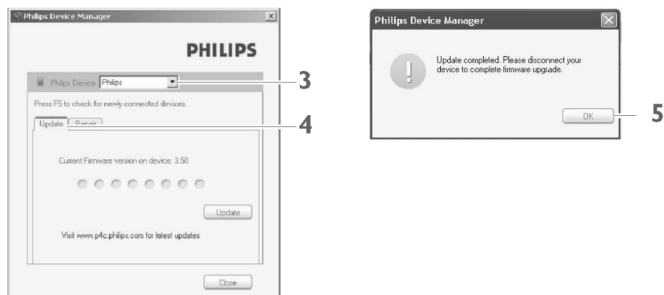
Philips Device Manager

PHILIPS

Philips Device: Philips

3

Press F5 to check for newly connected devices.

Update Repair

4

Current Firmware version on device: 3.50

Update

Visit www.p4c.philips.com for latest updates

Close

Philips Device Manager

Update completed. Please disconnect your device to complete firmware upgrade.

OK

5